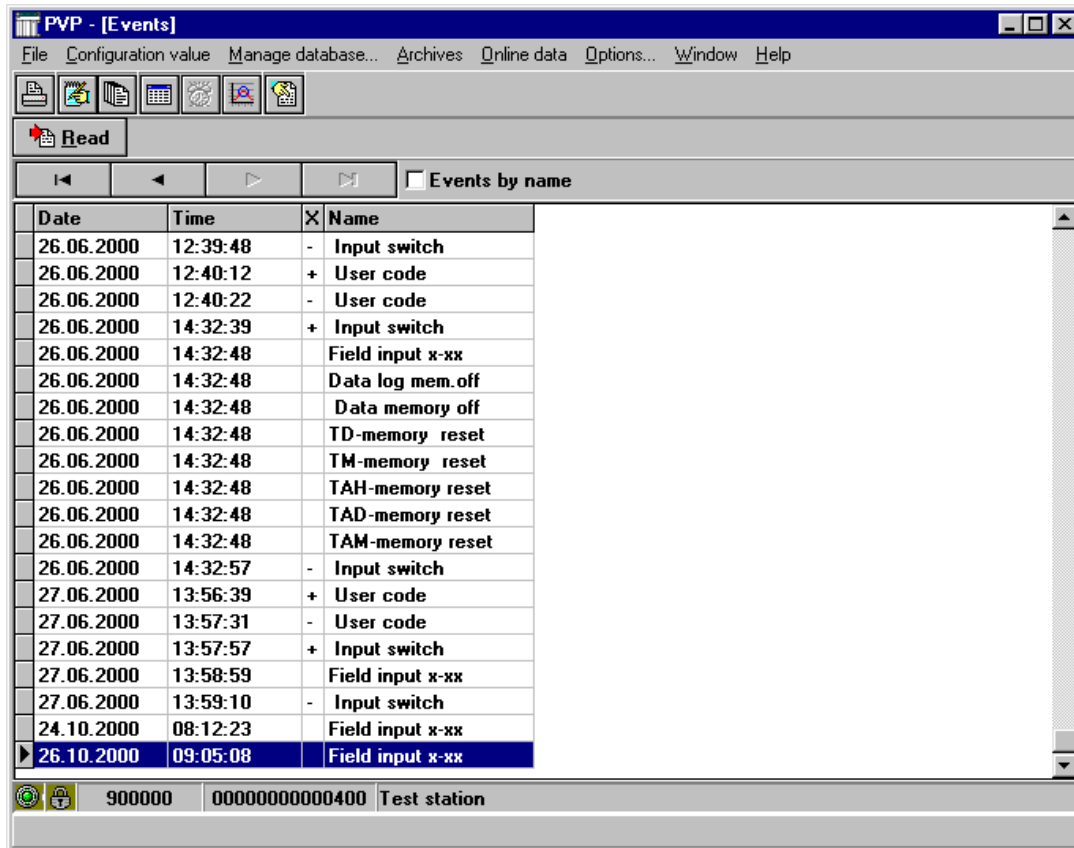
PVP - [Events]

File Configuration value Manage database... Archives Online data Options... Window Help

Read

Events by name

| Date | Time | X | Name |
|---|---|---|---|
| 26.06.2000 | 12:39:48 | - | Input switch |
| 26.06.2000 | 12:40:12 | + | User code |
| 26.06.2000 | 12:40:22 | - | User code |
| 26.06.2000 | 14:32:39 | + | Input switch |
| 26.06.2000 | 14:32:48 | | Field input x-xx |
| 26.06.2000 | 14:32:48 | | Data log mem.off |
| 26.06.2000 | 14:32:48 | | Data memory off |
| 26.06.2000 | 14:32:48 | | TD-memory reset |
| 26.06.2000 | 14:32:48 | | TM-memory reset |
| 26.06.2000 | 14:32:48 | | TAH-memory reset |
| 26.06.2000 | 14:32:48 | | TAD-memory reset |
| 26.06.2000 | 14:32:48 | | TAM-memory reset |
| 26.06.2000 | 14:32:57 | - | Input switch |
| 27.06.2000 | 13:56:39 | + | User code |
| 27.06.2000 | 13:57:31 | - | User code |
| 27.06.2000 | 13:57:57 | + | Input switch |
| 27.06.2000 | 13:58:59 | | Field input x-xx |
| 27.06.2000 | 13:59:10 | - | Input switch |
| 24.10.2000 | 08:12:23 | | Field input x-xx |
| 26.10.2000 | 09:05:08 | | Field input x-xx |

900000 00000000000400 Test station